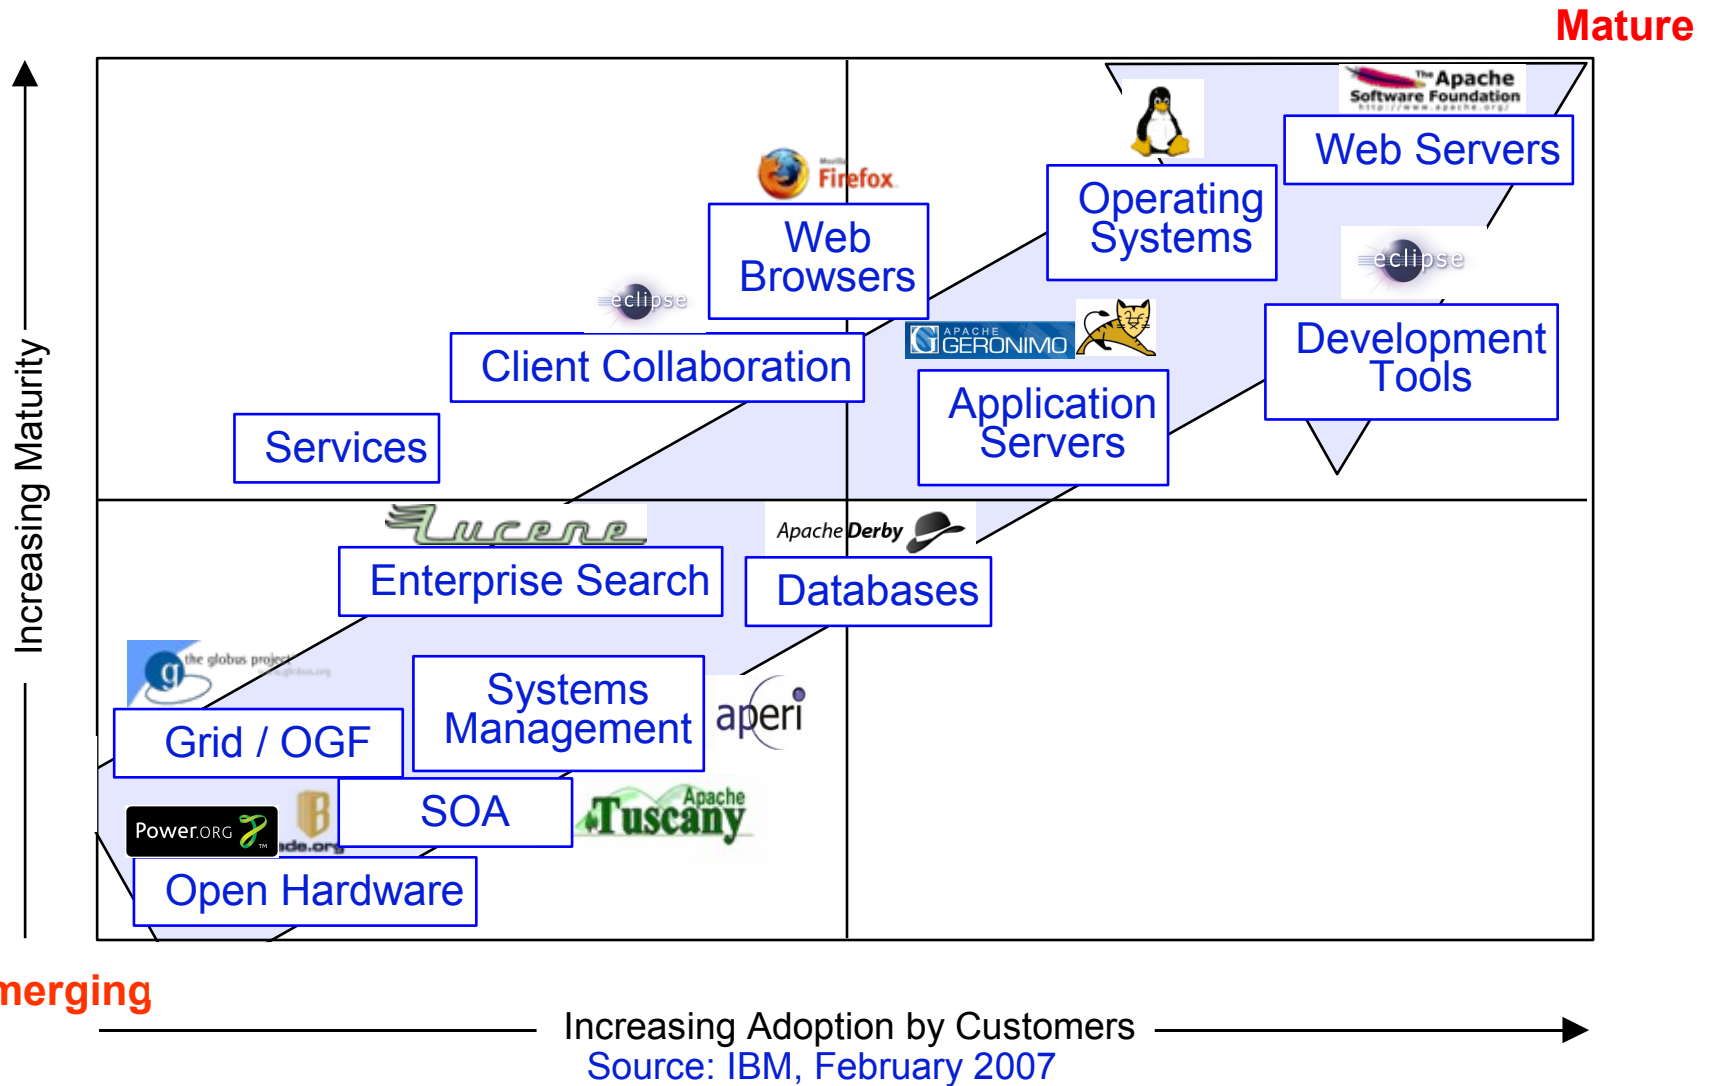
Mature

The Apache Software Foundation http://www.apache.org/

Web Servers

Operating Systems

Firefox

Web Browsers

eclipse

Development Tools

eclipse

Client Collaboration

APACHE GERONIMO

Application Servers

Services

Increasing Maturity

Lucene

Enterprise Search

Apache Derby

Databases

the globus project

Systems Management

aperi

Grid / OGF

SOA

Apache Tuscany

Power.ORG

ade.org

Open Hardware

merging

Increasing Adoption by Customers

Source: IBM, February 2007